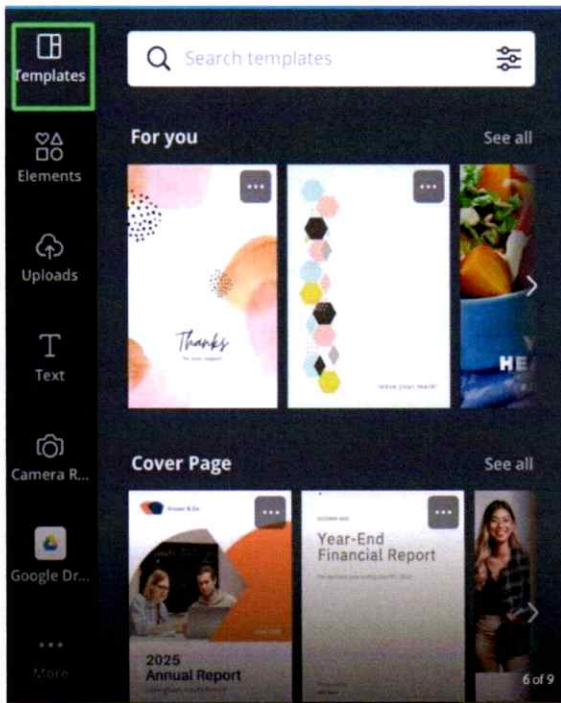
Templates

Elements

Uploads

Text

Camera R...

Google Dr...

More

Search templates

For you

See all

Thanks

for your support

HE

Cover Page

See all

Year-End Financial Report

2025 Annual Report

6 of 9